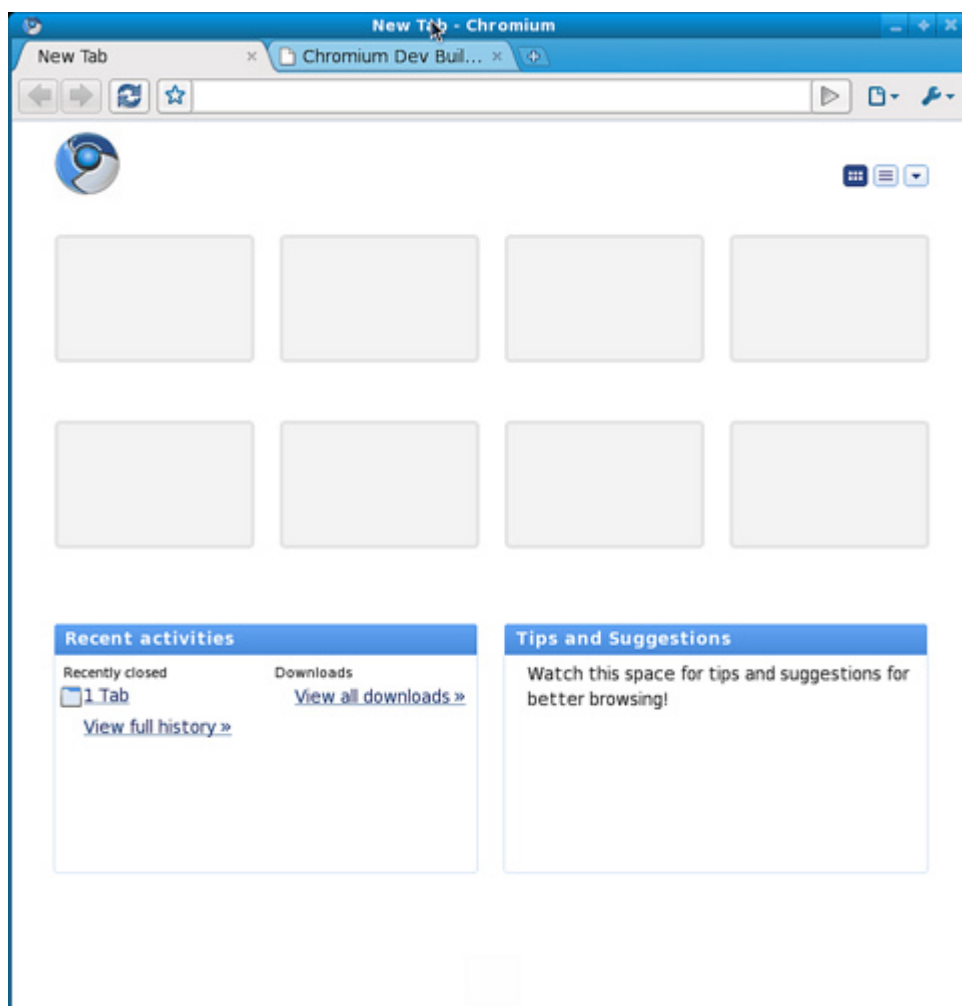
New Tab - Chromium

New Tab ×

Chromium Dev Buil... ×

Recent activities

Recently closed

1 Tab

View full history »

Downloads

View all downloads »

Tips and Suggestions

Watch this space for tips and suggestions for better browsing!